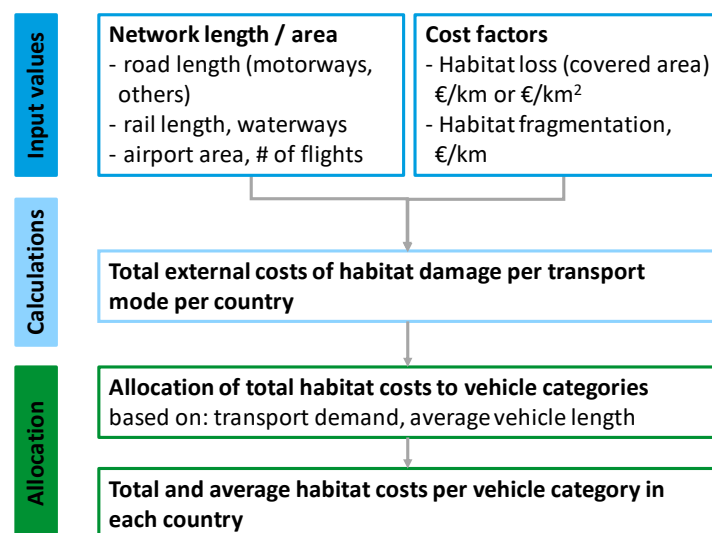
Input values

**Network length / area**
- road length (motorways, others)
- rail length, waterways
- airport area, # of flights

**Cost factors**
- Habitat loss (covered area) €/km or €/km$^2$
- Habitat fragmentation, €/km

Calculations

**Total external costs of habitat damage per transport mode per country**

Allocation

**Allocation of total habitat costs to vehicle categories**
based on: transport demand, average vehicle length

**Total and average habitat costs per vehicle category in each country**